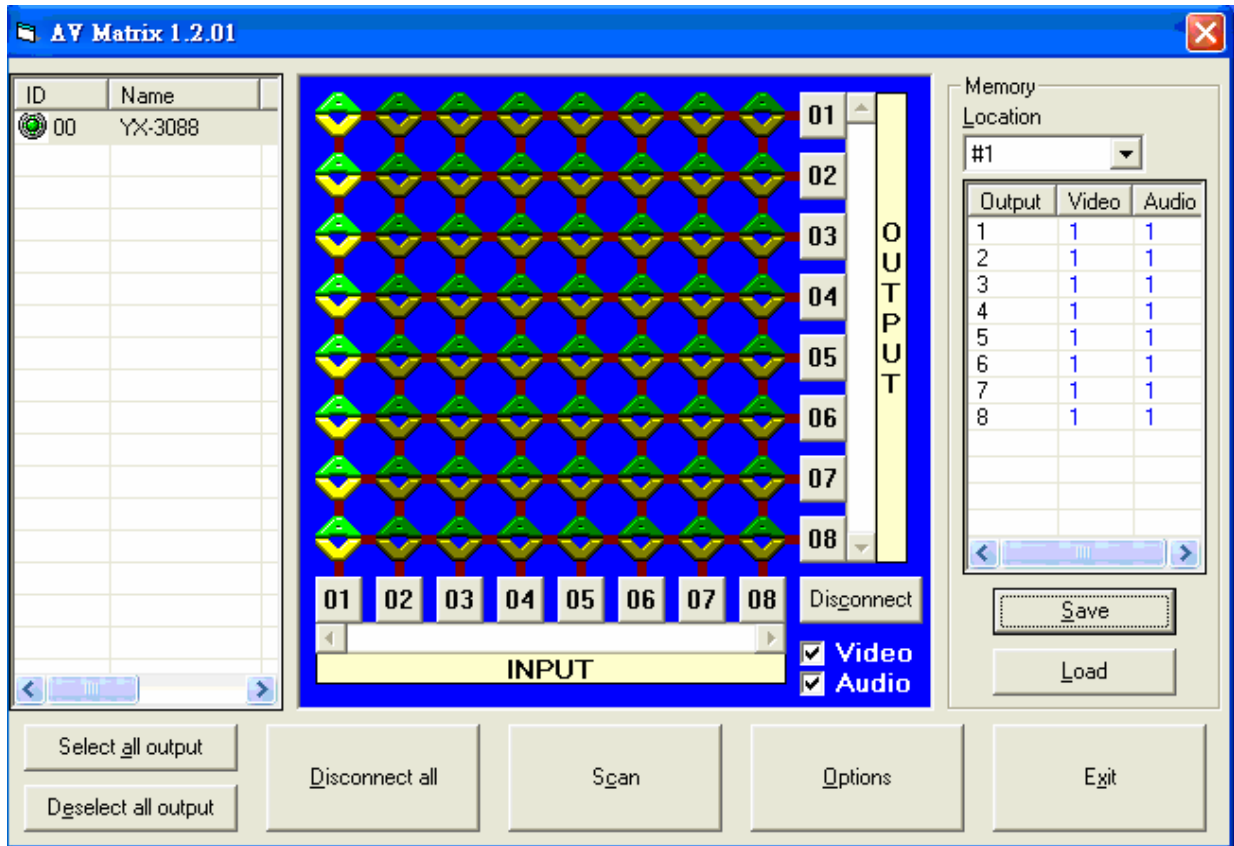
AV Matrix 1.2.01

| ID | Name |
|---|---|
| 00 | YX-3088 |

01
02
03
04
05
06
07
08

OUTPUT

01 02 03 04 05 06 07 08

INPUT

Disconnect

Video
Audio

Memory
Location
#1

| Output | Video | Audio |
|---|---|---|
| 1 | 1 | 1 |
| 2 | 1 | 1 |
| 3 | 1 | 1 |
| 4 | 1 | 1 |
| 5 | 1 | 1 |
| 6 | 1 | 1 |
| 7 | 1 | 1 |
| 8 | 1 | 1 |

Save
Load

Select all output
Deselect all output
Disconnect all
Scan
Options
Exit